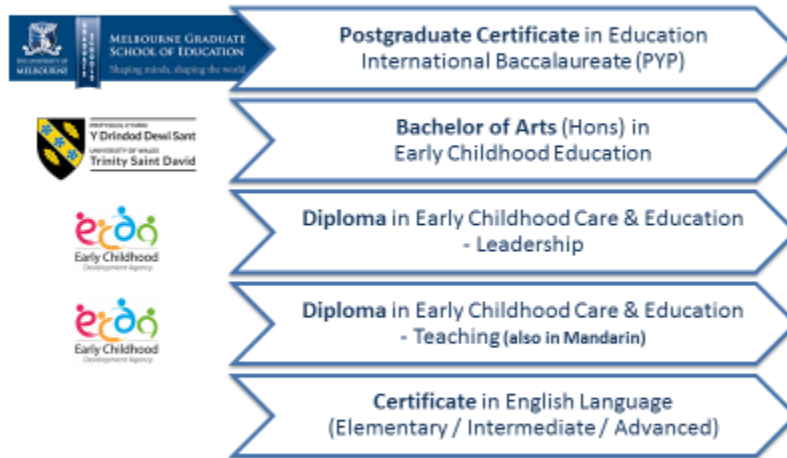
THE UNIVERSITY OF MELBOURNE MELBOURNE GRADUATE SCHOOL OF EDUCATION Shaping minds, shaping the world

Postgraduate Certificate in Education International Baccalaureate (PYP)

PRIFYSGOL CYMRU Y Drindod Dewi Sant UNIVERSITY OF WALES Trinity Saint David

Bachelor of Arts (Hons) in Early Childhood Education

ecda Early Childhood Development Agency

Diploma in Early Childhood Care & Education - Leadership

ecda Early Childhood Development Agency

Diploma in Early Childhood Care & Education - Teaching (also in Mandarin)

Certificate in English Language (Elementary / Intermediate / Advanced)